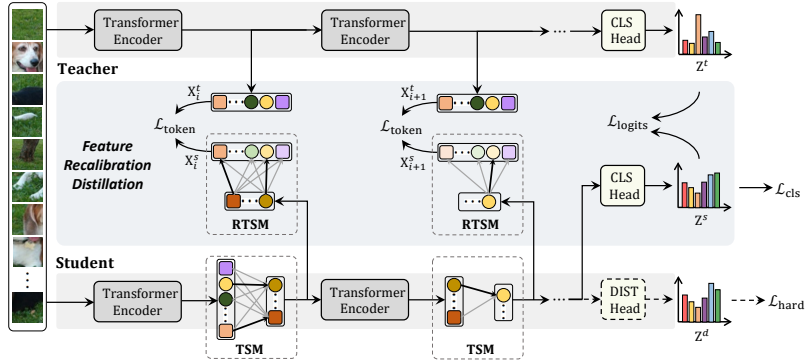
Transformer Encoder

Transformer Encoder

CLS Head

$Z^t$

Teacher

$X_i^t$

$X_{i+1}^t$

$\mathcal{L}_{\text{token}}$

$\mathcal{L}_{\text{token}}$

$\mathcal{L}_{\text{logits}}$

Feature Recalibration Distillation

$X_i^s$

$X_{i+1}^s$

RTSM

RTSM

CLS Head

$Z^s$

$\mathcal{L}_{\text{cls}}$

Student

Transformer Encoder

TSM

Transformer Encoder

TSM

DIST Head

$Z^d$

$\mathcal{L}_{\text{hard}}$